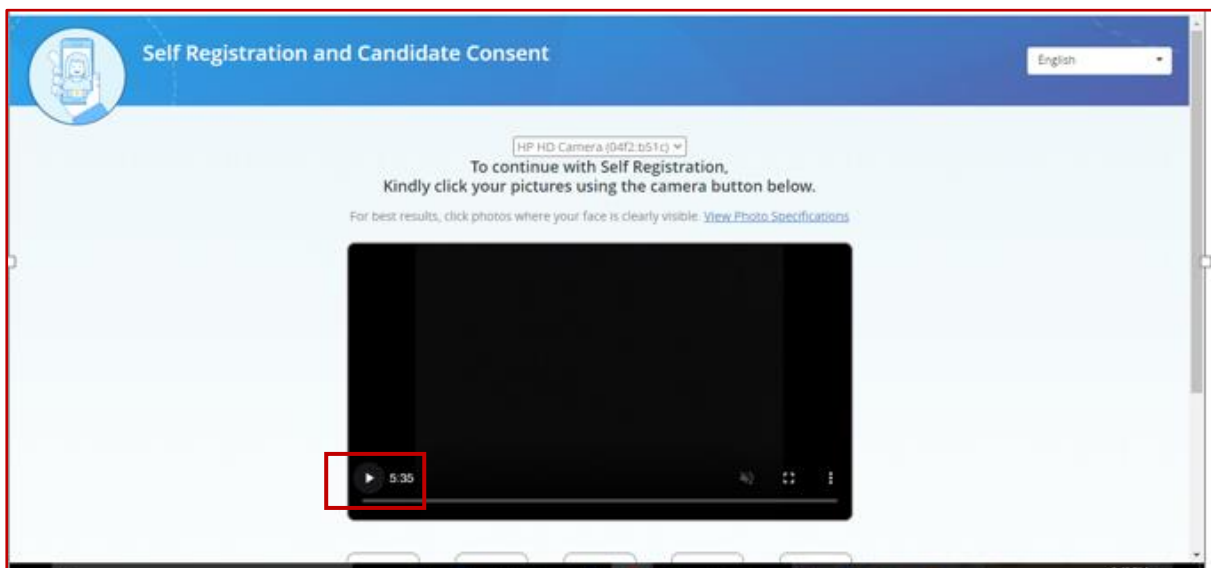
Self Registration and Candidate Consent

English

HP HD Camera (04f2:b51c)

To continue with Self Registration,
Kindly click your pictures using the camera button below.

For best results, click photos where your face is clearly visible. View Photo Specifications

5:35